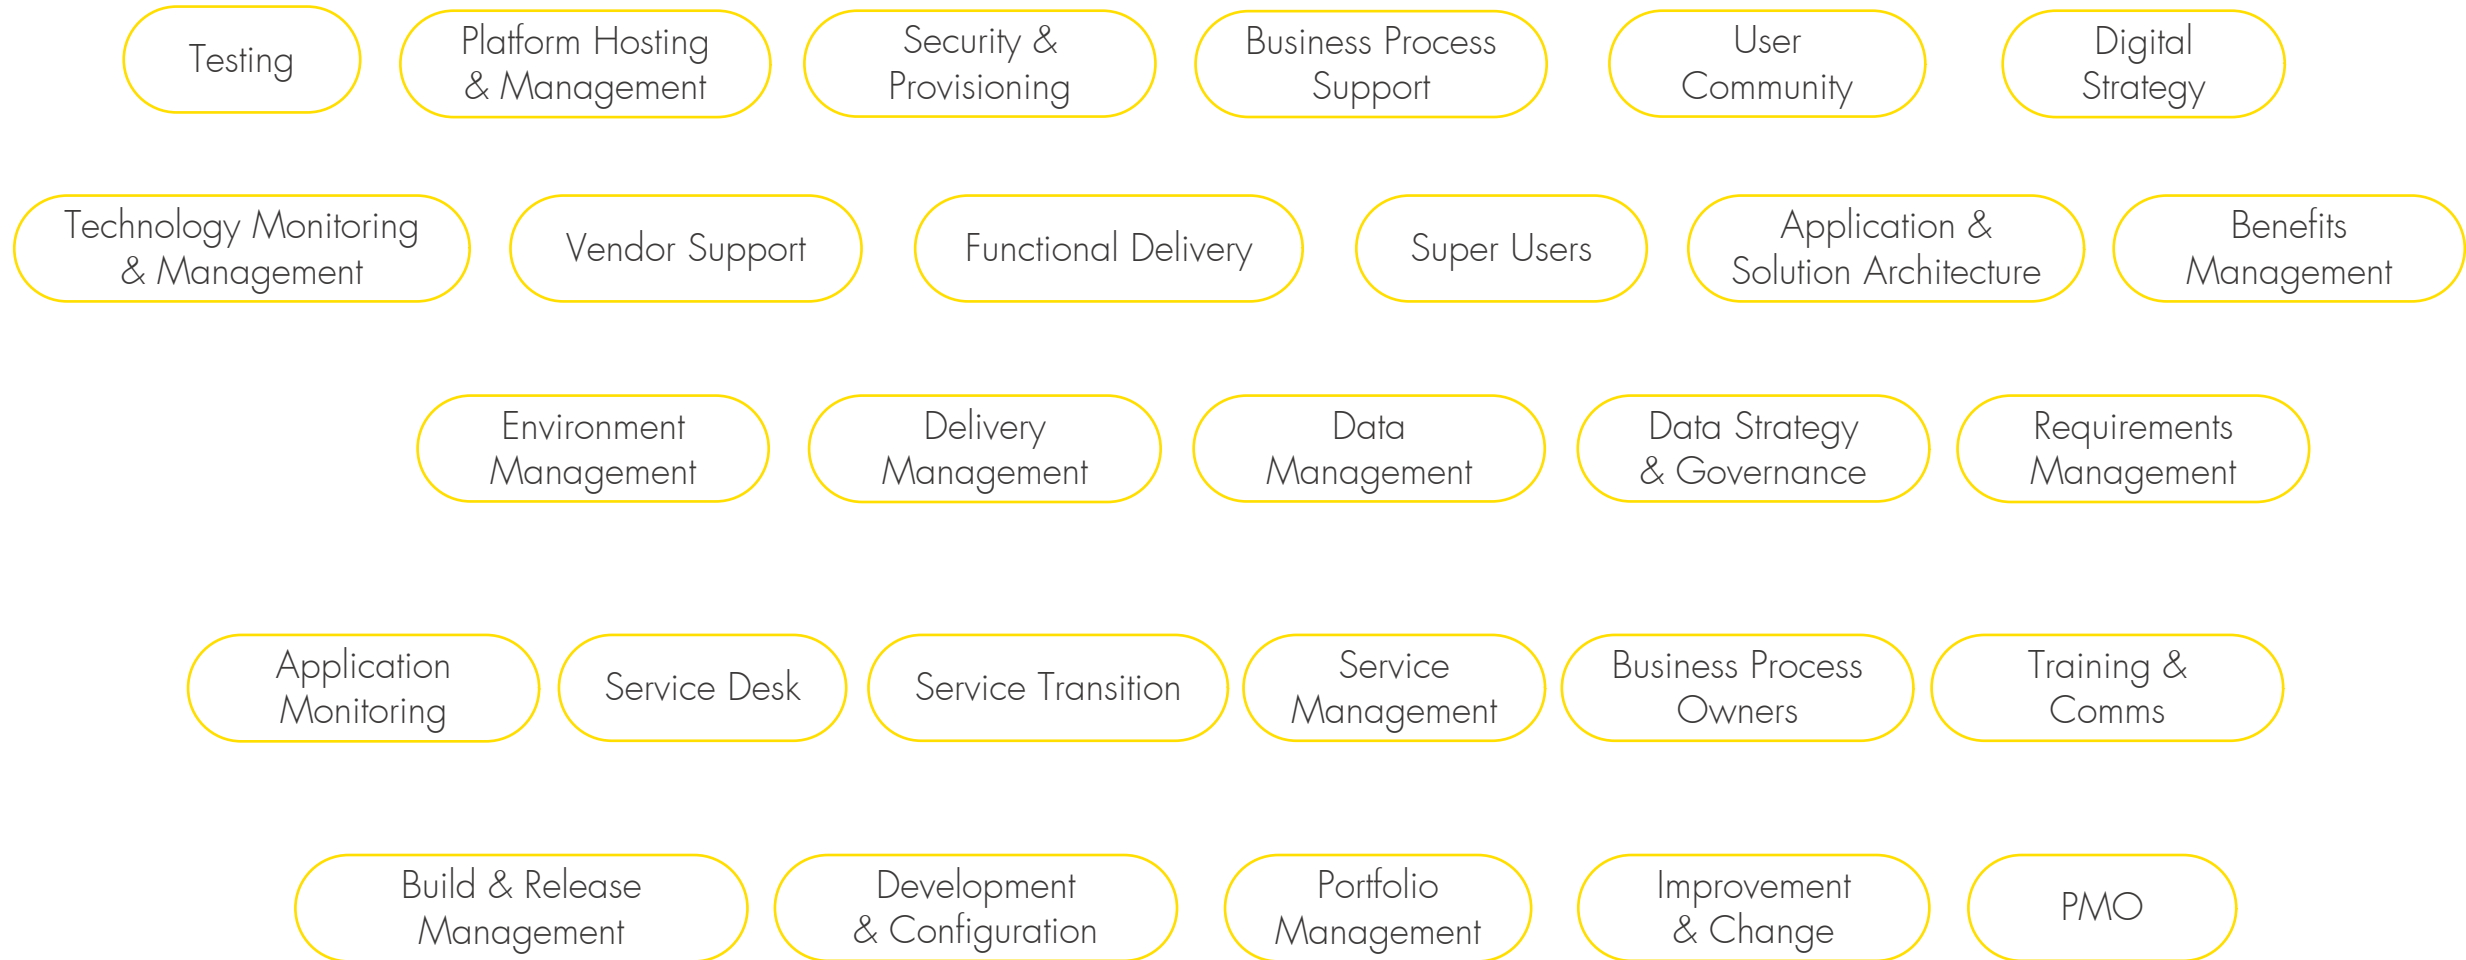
Testing

Platform Hosting & Management

Security & Provisioning

Business Process Support

User Community

Digital Strategy

Technology Monitoring & Management

Vendor Support

Functional Delivery

Super Users

Application & Solution Architecture

Benefits Management

Environment Management

Delivery Management

Data Management

Data Strategy & Governance

Requirements Management

Application Monitoring

Service Desk

Service Transition

Service Management

Business Process Owners

Training & Comms

Build & Release Management

Development & Configuration

Portfolio Management

Improvement & Change

PMO